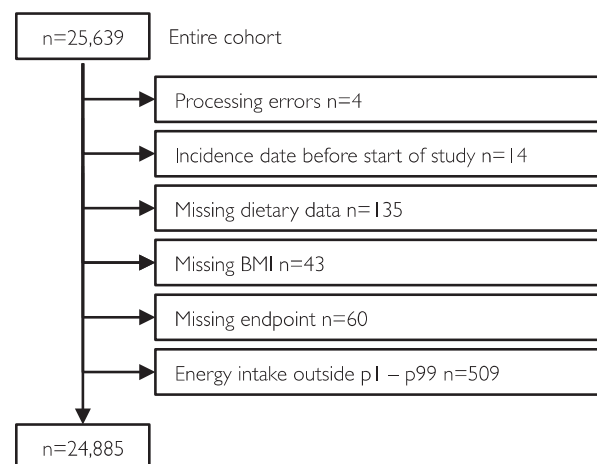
n=25,639

Entire cohort

Processing errors n=4

Incidence date before start of study n=14

Missing dietary data n=135

Missing BMI n=43

Missing endpoint n=60

Energy intake outside p1 – p99 n=509

n=24,885